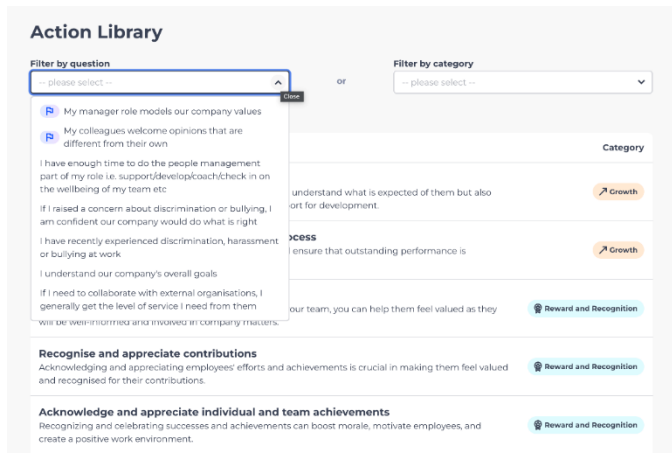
Action Library

Filter by question

-- please select --

Close

or

Filter by category

-- please select --

My manager role models our company values

My colleagues welcome opinions that are different from their own

I have enough time to do the people management part of my role i.e. support/develop/coach/check in on the wellbeing of my team etc

If I raised a concern about discrimination or bullying, I am confident our company would do what is right

I have recently experienced discrimination, harassment or bullying at work

I understand our company's overall goals

If I need to collaborate with external organisations, I generally get the level of service I need from them

Category

understand what is expected of them but also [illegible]ort for development.

Growth

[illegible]ocess

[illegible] ensure that outstanding performance is

Growth

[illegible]our team, you can help them feel valued as they will be well-informed and involved in company matters.

Reward and Recognition

Recognise and appreciate contributions

Acknowledging and appreciating employees' efforts and achievements is crucial in making them feel valued and recognised for their contributions.

Reward and Recognition

Acknowledge and appreciate individual and team achievements

Recognizing and celebrating successes and achievements can boost morale, motivate employees, and create a positive work environment.

Reward and Recognition